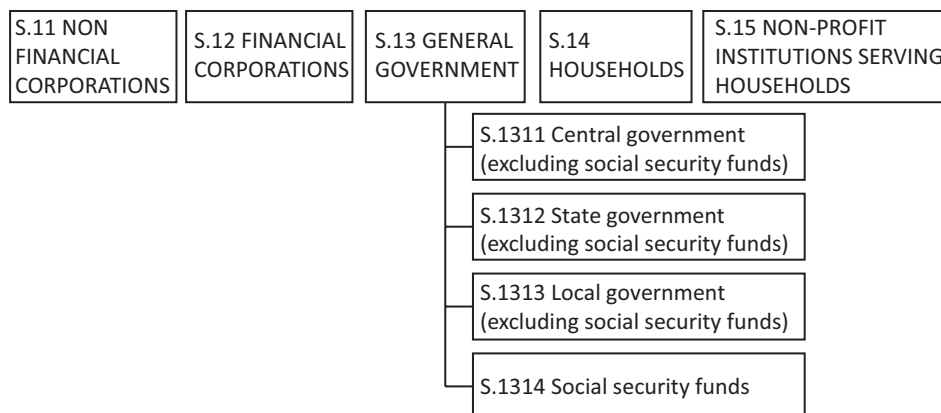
S.11 NON FINANCIAL CORPORATIONS

S.12 FINANCIAL CORPORATIONS

S.13 GENERAL GOVERNMENT

S.14 HOUSEHOLDS

S.15 NON-PROFIT INSTITUTIONS SERVING HOUSEHOLDS

S.1311 Central government (excluding social security funds)

S.1312 State government (excluding social security funds)

S.1313 Local government (excluding social security funds)

S.1314 Social security funds